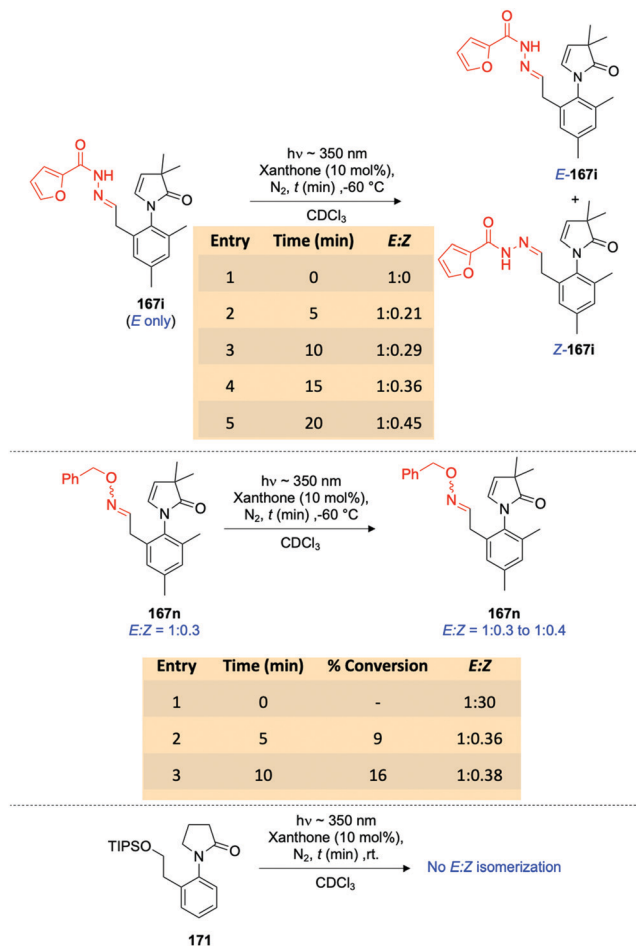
O
NH
N
N
O
O

167i
(*E* only)

hν ~ 350 nm
Xanthone (10 mol%),
$N_2$, *t* (min) ,-60 °C
$CDCl_3$

| Entry | Time (min) | *E:Z* |
|---|---|---|
| 1 | 0 | 1:0 |
| 2 | 5 | 1:0.21 |
| 3 | 10 | 1:0.29 |
| 4 | 15 | 1:0.36 |
| 5 | 20 | 1:0.45 |

O
NH
N
N
O
O

*E*-167i

+

O
H
N
N
N
O
O

*Z*-167i

Ph
O
N
N
O

167n
*E:Z* = 1:0.3

hν ~ 350 nm
Xanthone (10 mol%),
$N_2$, *t* (min) ,-60 °C
$CDCl_3$

Ph
O
N
N
O

167n
*E:Z* = 1:0.3 to 1:0.4

| Entry | Time (min) | % Conversion | *E:Z* |
|---|---|---|---|
| 1 | 0 | - | 1:30 |
| 2 | 5 | 9 | 1:0.36 |
| 3 | 10 | 16 | 1:0.38 |

TIPSO
N
O

171

hν ~ 350 nm
Xanthone (10 mol%),
$N_2$, *t* (min) ,rt.
$CDCl_3$

No *E:Z* isomerization